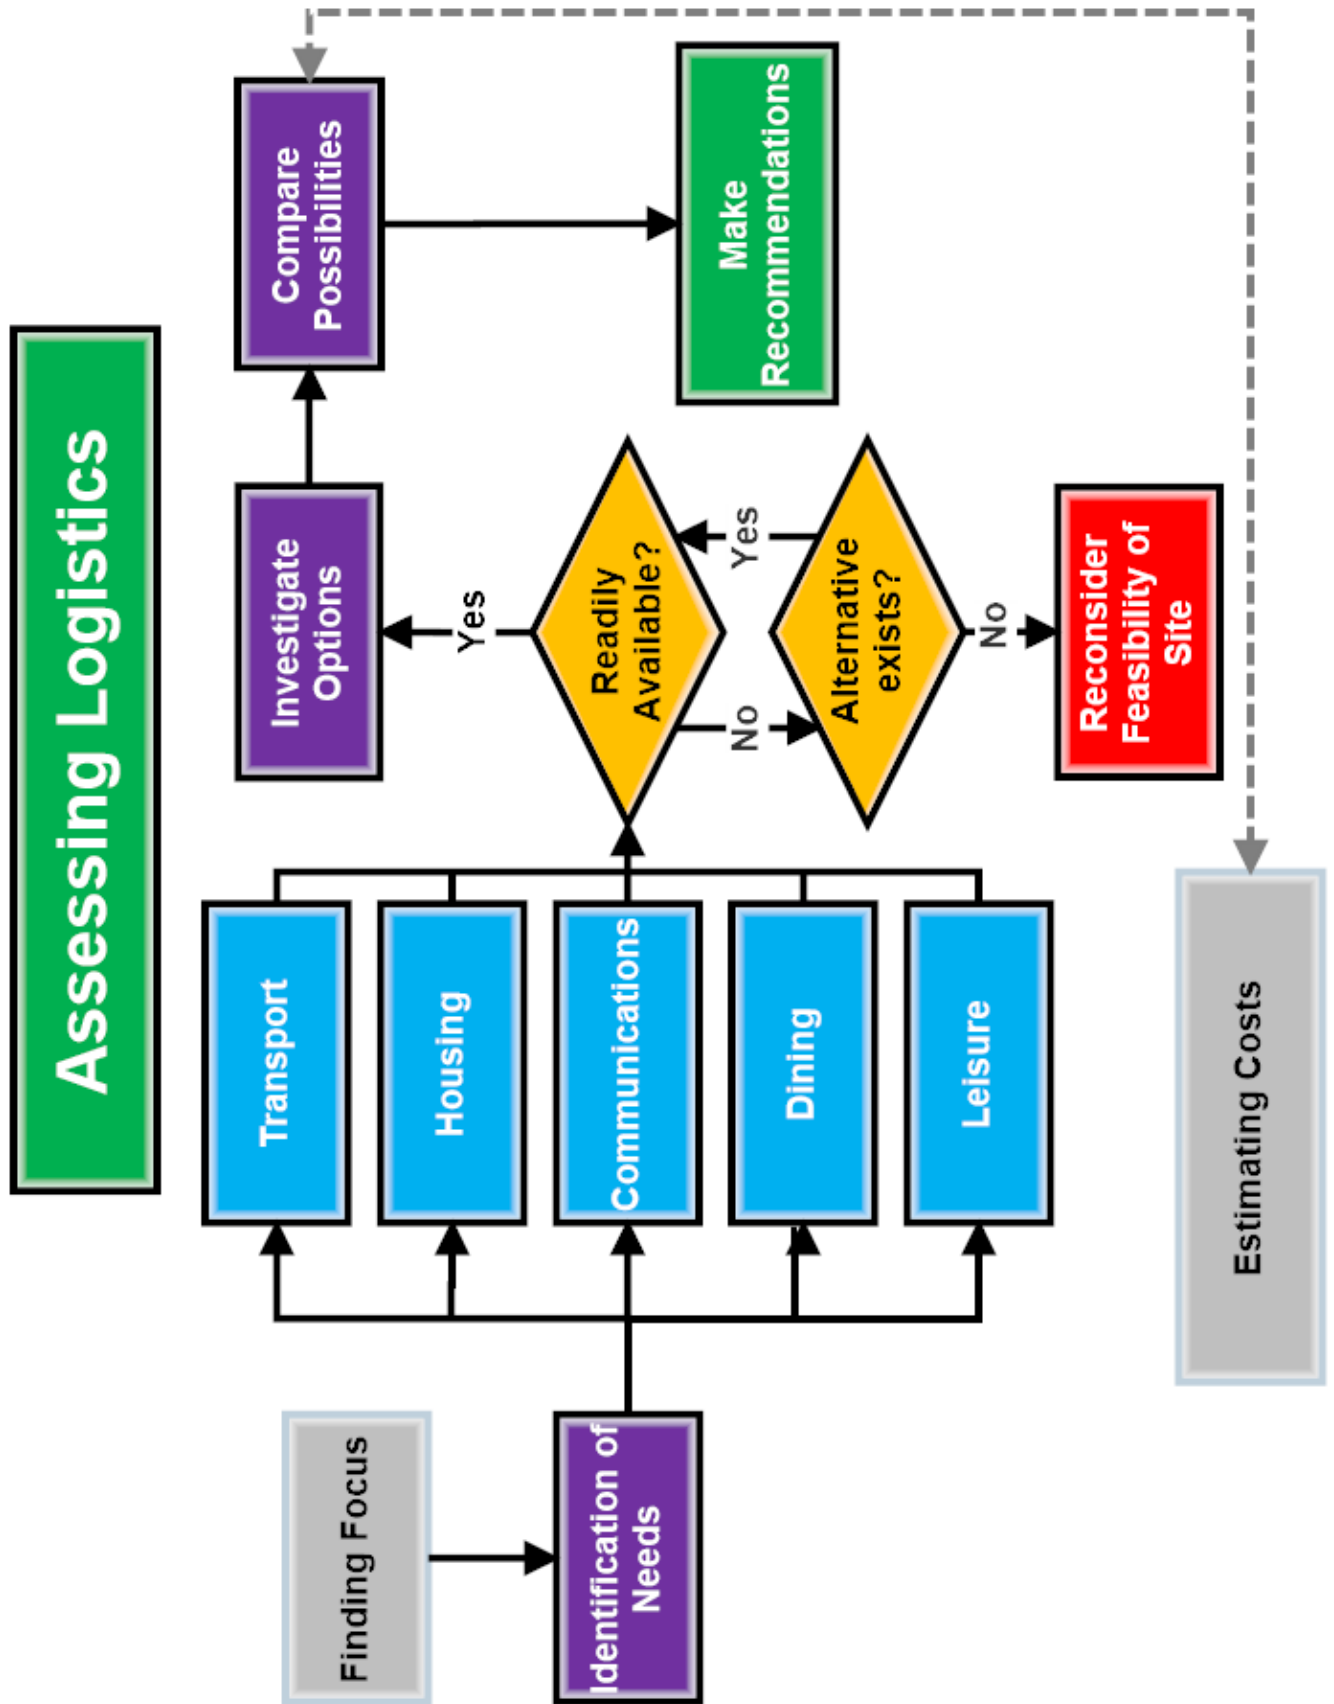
Assessing Logistics

Finding Focus

Identification of Needs

Transport

Housing

Communications

Dining

Leisure

Readily Available?

Yes

Investigate Options

Compare Possibilities

Make Recommendations

No

Alternative exists?

Yes

No

Reconsider Feasibility of Site

Estimating Costs